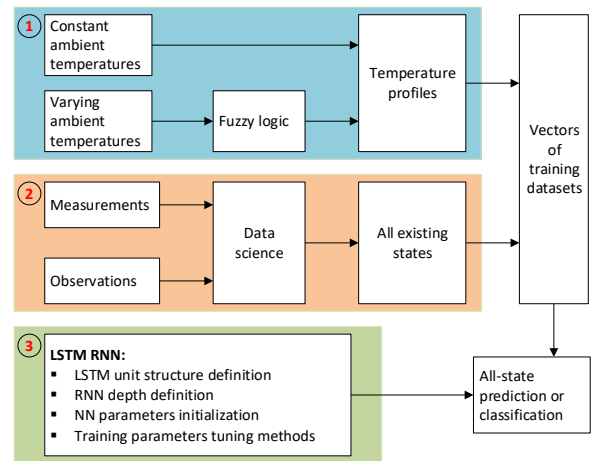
1

Constant ambient temperatures

Varying ambient temperatures

Fuzzy logic

Temperature profiles

Vectors of training datasets

2

Measurements

Observations

Data science

All existing states

3

LSTM RNN:
▪ LSTM unit structure definition
▪ RNN depth definition
▪ NN parameters initialization
▪ Training parameters tuning methods

All-state prediction or classification